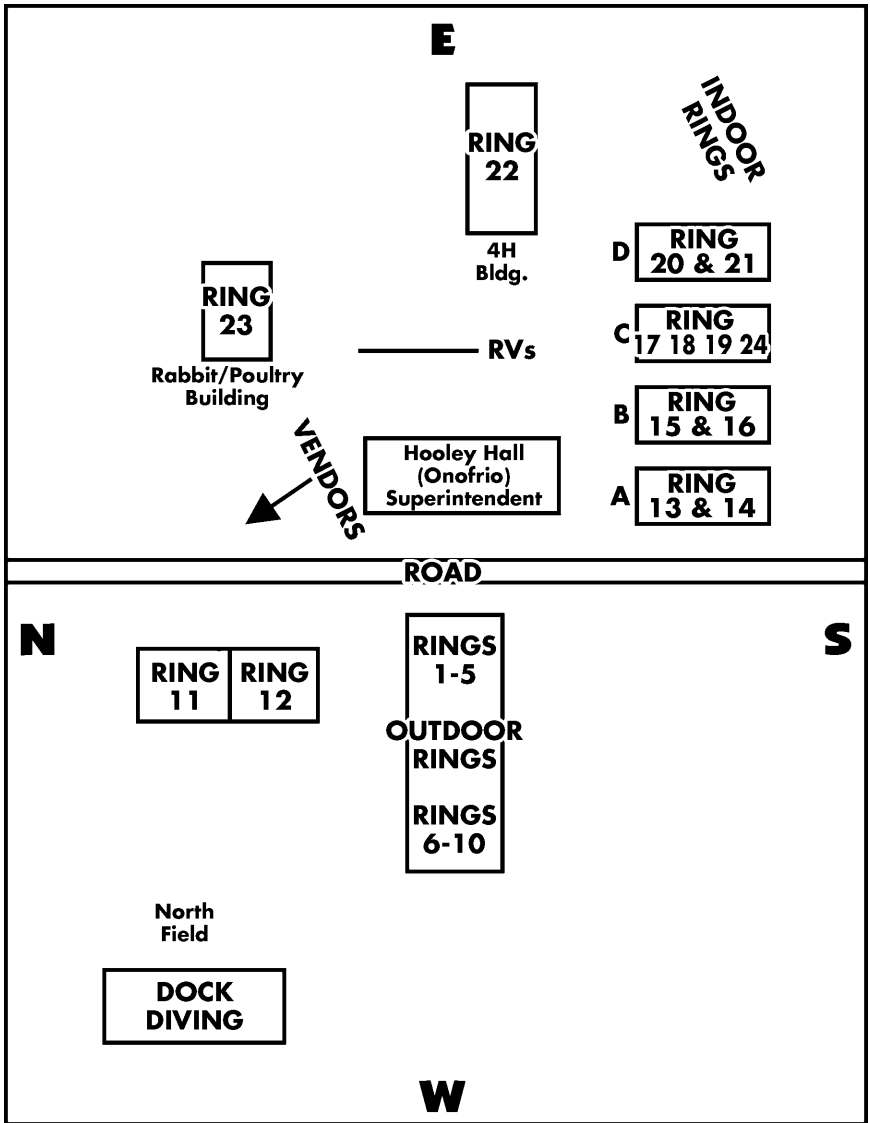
E

RING 22

4H Bldg.

INDOOR RINGS

D RING 20 & 21

RING 23

Rabbit/Poultry Building

RVs

C RING 17 18 19 24

B RING 15 & 16

VENDORS

Hooley Hall (Onofrio) Superintendent

A RING 13 & 14

ROAD

N

S

RING 11

RING 12

RINGS 1-5

OUTDOOR RINGS

RINGS 6-10

North Field

DOCK DIVING

W